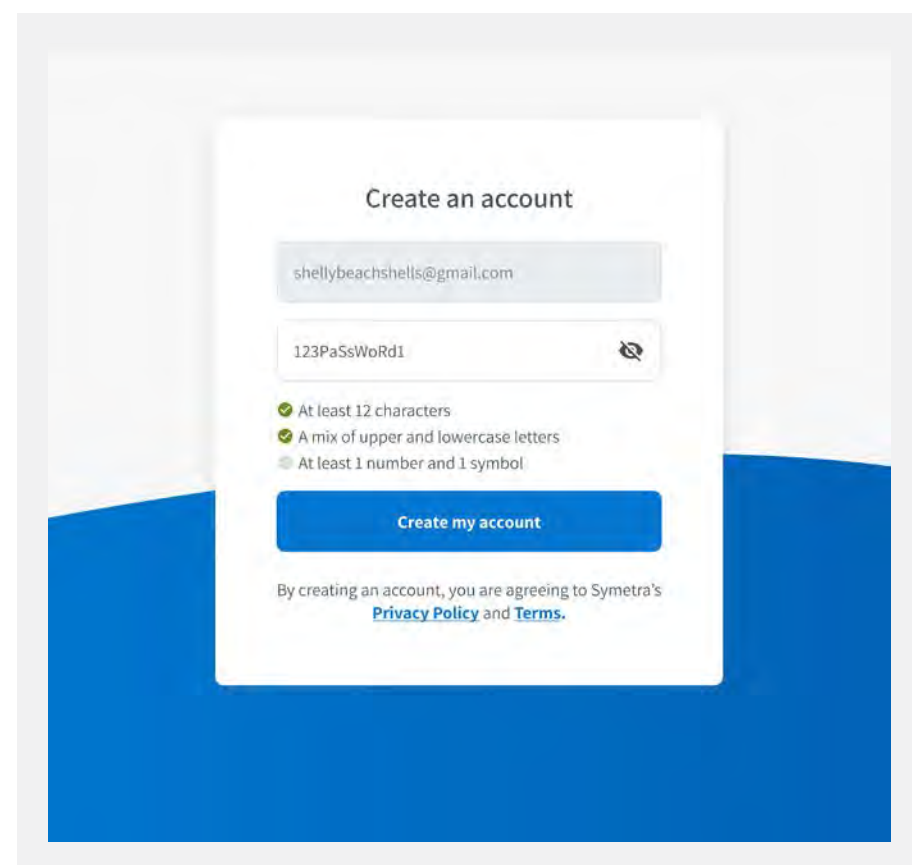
Create an account

shellybeachshells@gmail.com

123PaSsWoRd1

At least 12 characters
A mix of upper and lowercase letters
At least 1 number and 1 symbol

Create my account

By creating an account, you are agreeing to Symetra's Privacy Policy and Terms.